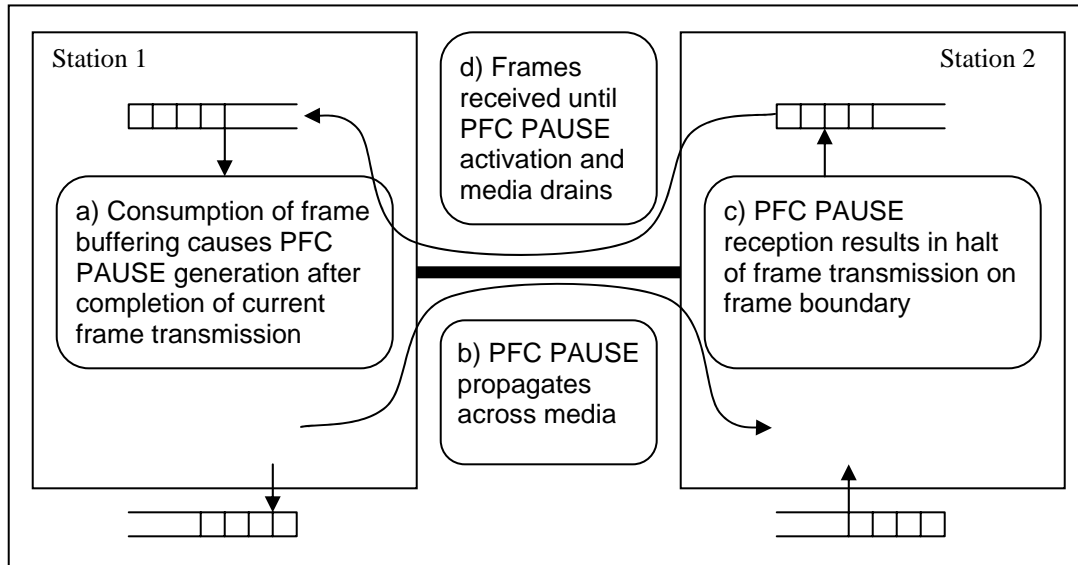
Station 1

d) Frames received until PFC PAUSE activation and media drains

Station 2

a) Consumption of frame buffering causes PFC PAUSE generation after completion of current frame transmission

c) PFC PAUSE reception results in halt of frame transmission on frame boundary

b) PFC PAUSE propagates across media